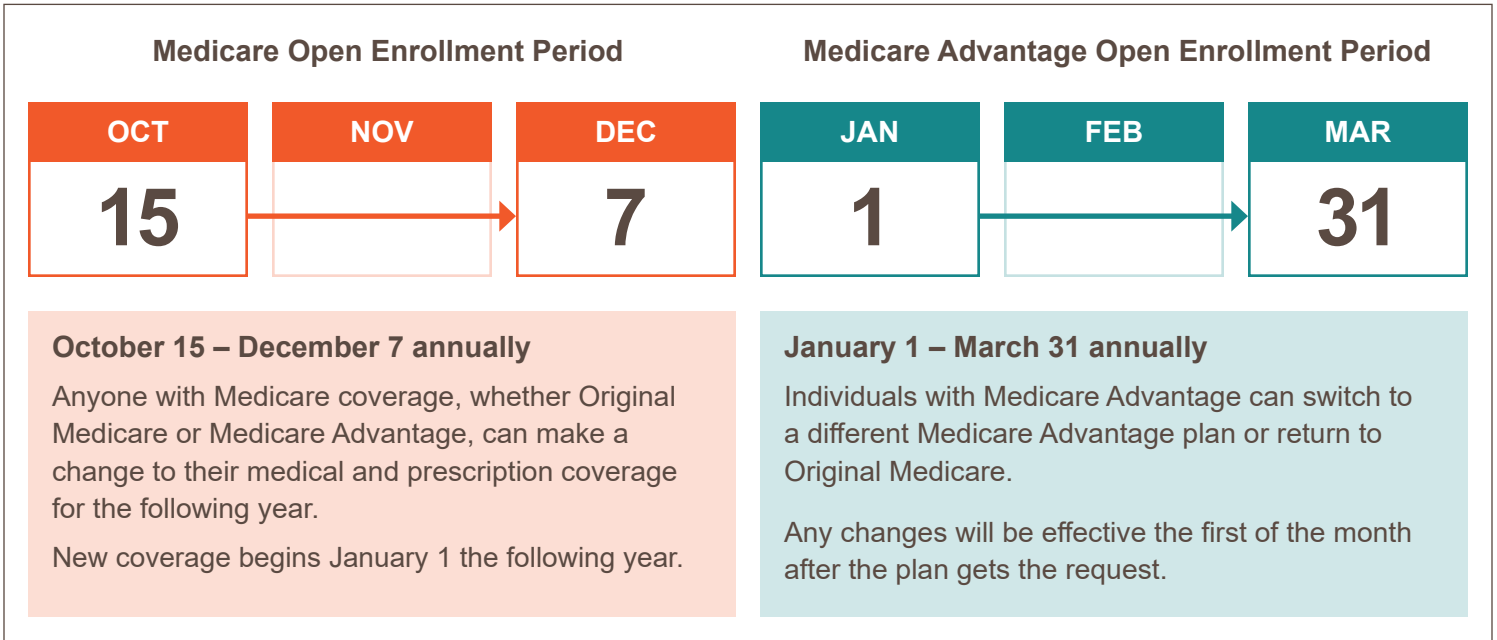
Medicare Open Enrollment Period

OCT
15

NOV

DEC
7

October 15 – December 7 annually

Anyone with Medicare coverage, whether Original Medicare or Medicare Advantage, can make a change to their medical and prescription coverage for the following year.

New coverage begins January 1 the following year.

Medicare Advantage Open Enrollment Period

JAN
1

FEB

MAR
31

January 1 – March 31 annually

Individuals with Medicare Advantage can switch to a different Medicare Advantage plan or return to Original Medicare.

Any changes will be effective the first of the month after the plan gets the request.